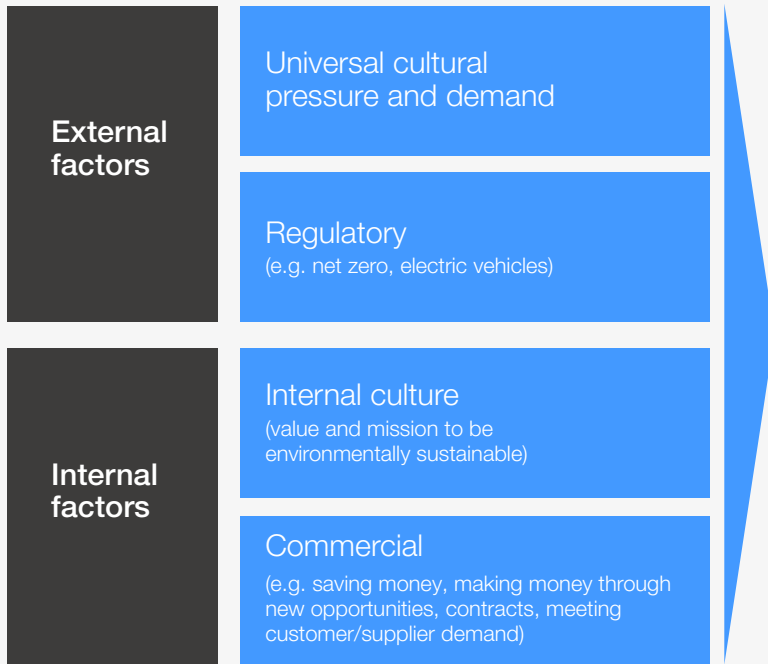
External factors

Universal cultural pressure and demand

Regulatory
(e.g. net zero, electric vehicles)

Internal factors

Internal culture
(value and mission to be environmentally sustainable)

Commercial
(e.g. saving money, making money through new opportunities, contracts, meeting customer/supplier demand)